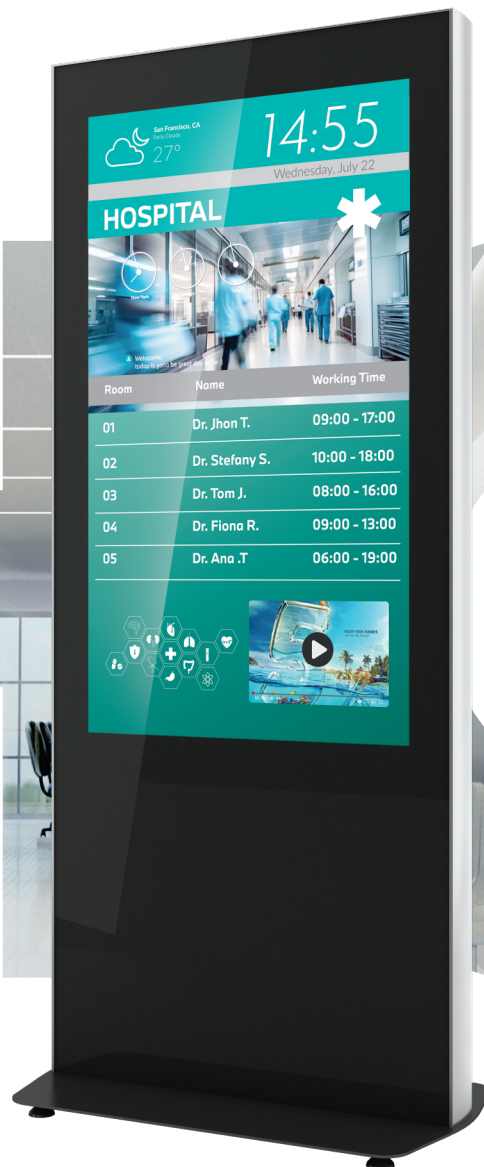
San Francisco, CA
Party Clouds
27°

14:55
Wednesday, July 22

HOSPITAL

Welcome
today is gonna be great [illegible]

| Room | Name | Working Time |
|---|---|---|
| 01 | Dr. Jhon T. | 09:00 - 17:00 |
| 02 | Dr. Stefany S. | 10:00 - 18:00 |
| 03 | Dr. Tom J. | 08:00 - 16:00 |
| 04 | Dr. Fiona R. | 09:00 - 13:00 |
| 05 | Dr. Ana .T | 06:00 - 19:00 |